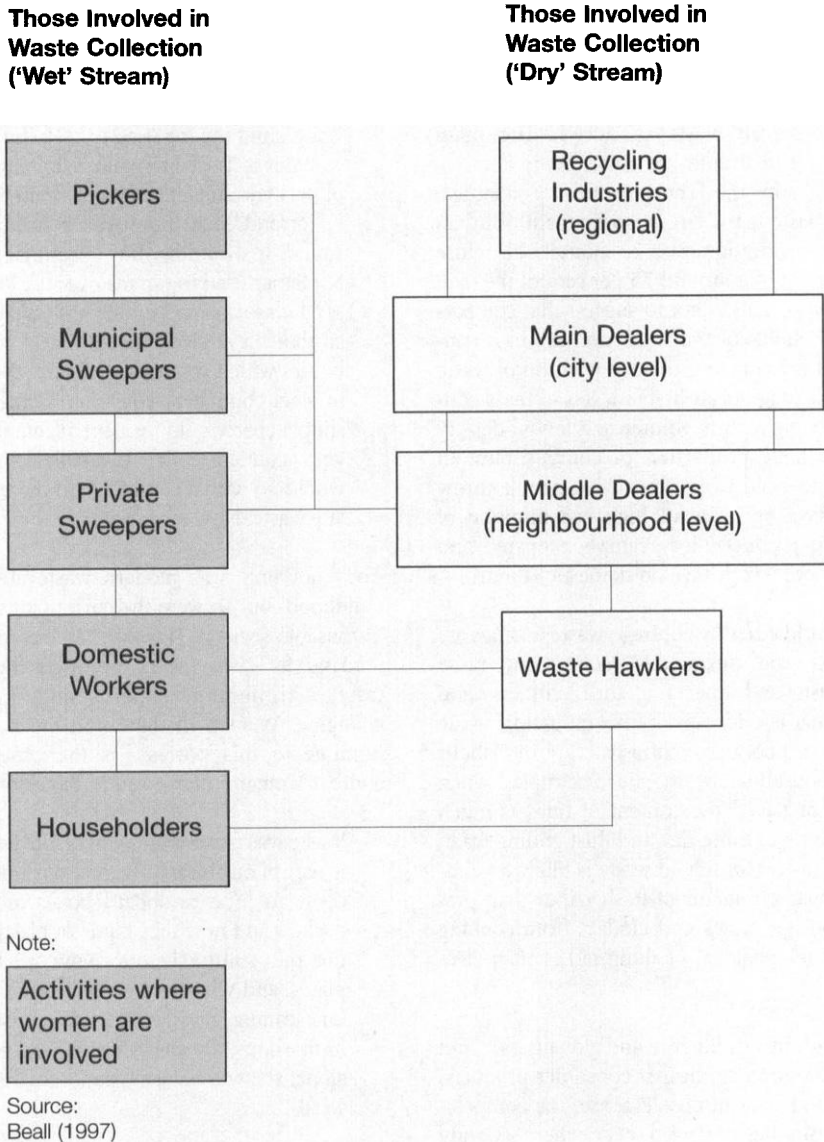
Those Involved in Waste Collection ('Wet' Stream)

Those Involved in Waste Collection ('Dry' Stream)

Pickers

Recycling Industries (regional)

Municipal Sweepers

Main Dealers (city level)

Private Sweepers

Middle Dealers (neighbourhood level)

Domestic Workers

Waste Hawkers

Householders

Note:

Activities where women are involved

Source: Beall (1997)